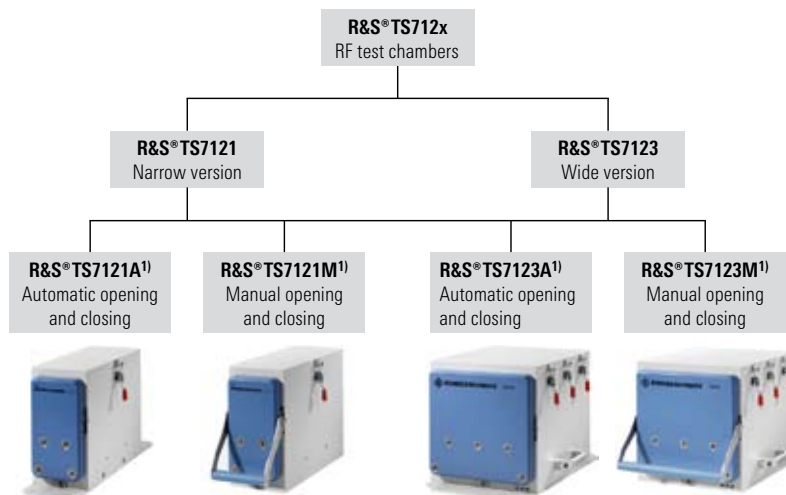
R&S®TS712x
RF test chambers

R&S®TS7121
Narrow version

R&S®TS7123
Wide version

R&S®TS7121A$^{1)}$
Automatic opening and closing

R&S®TS7121M$^{1)}$
Manual opening and closing

R&S®TS7123A$^{1)}$
Automatic opening and closing

R&S®TS7123M$^{1)}$
Manual opening and closing